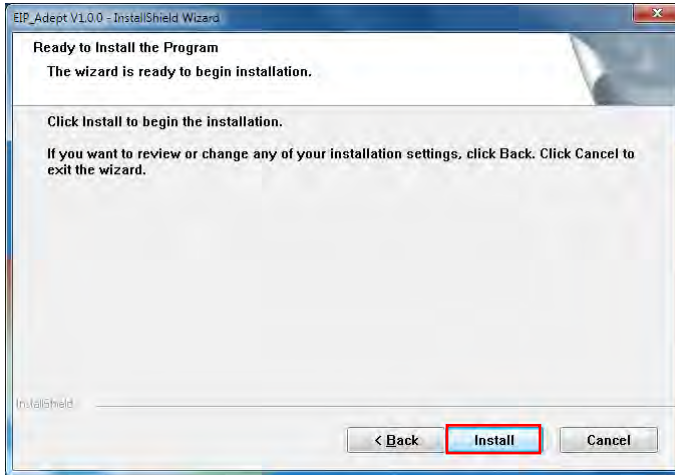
EIP_Adept V1.0.0 - InstallShield Wizard

Ready to Install the Program

The wizard is ready to begin installation.

Click Install to begin the installation.

If you want to review or change any of your installation settings, click Back. Click Cancel to exit the wizard.

InstallShield

< Back

Install

Cancel